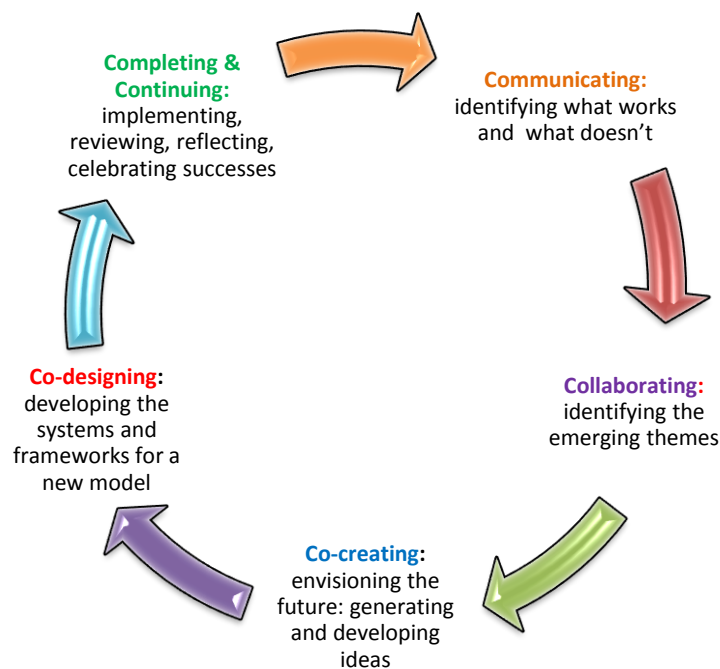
Completing & Continuing: implementing, reviewing, reflecting, celebrating successes

Communicating: identifying what works and what doesn't

Collaborating: identifying the emerging themes

Co-creating: envisioning the future: generating and developing ideas

Co-designing: developing the systems and frameworks for a new model